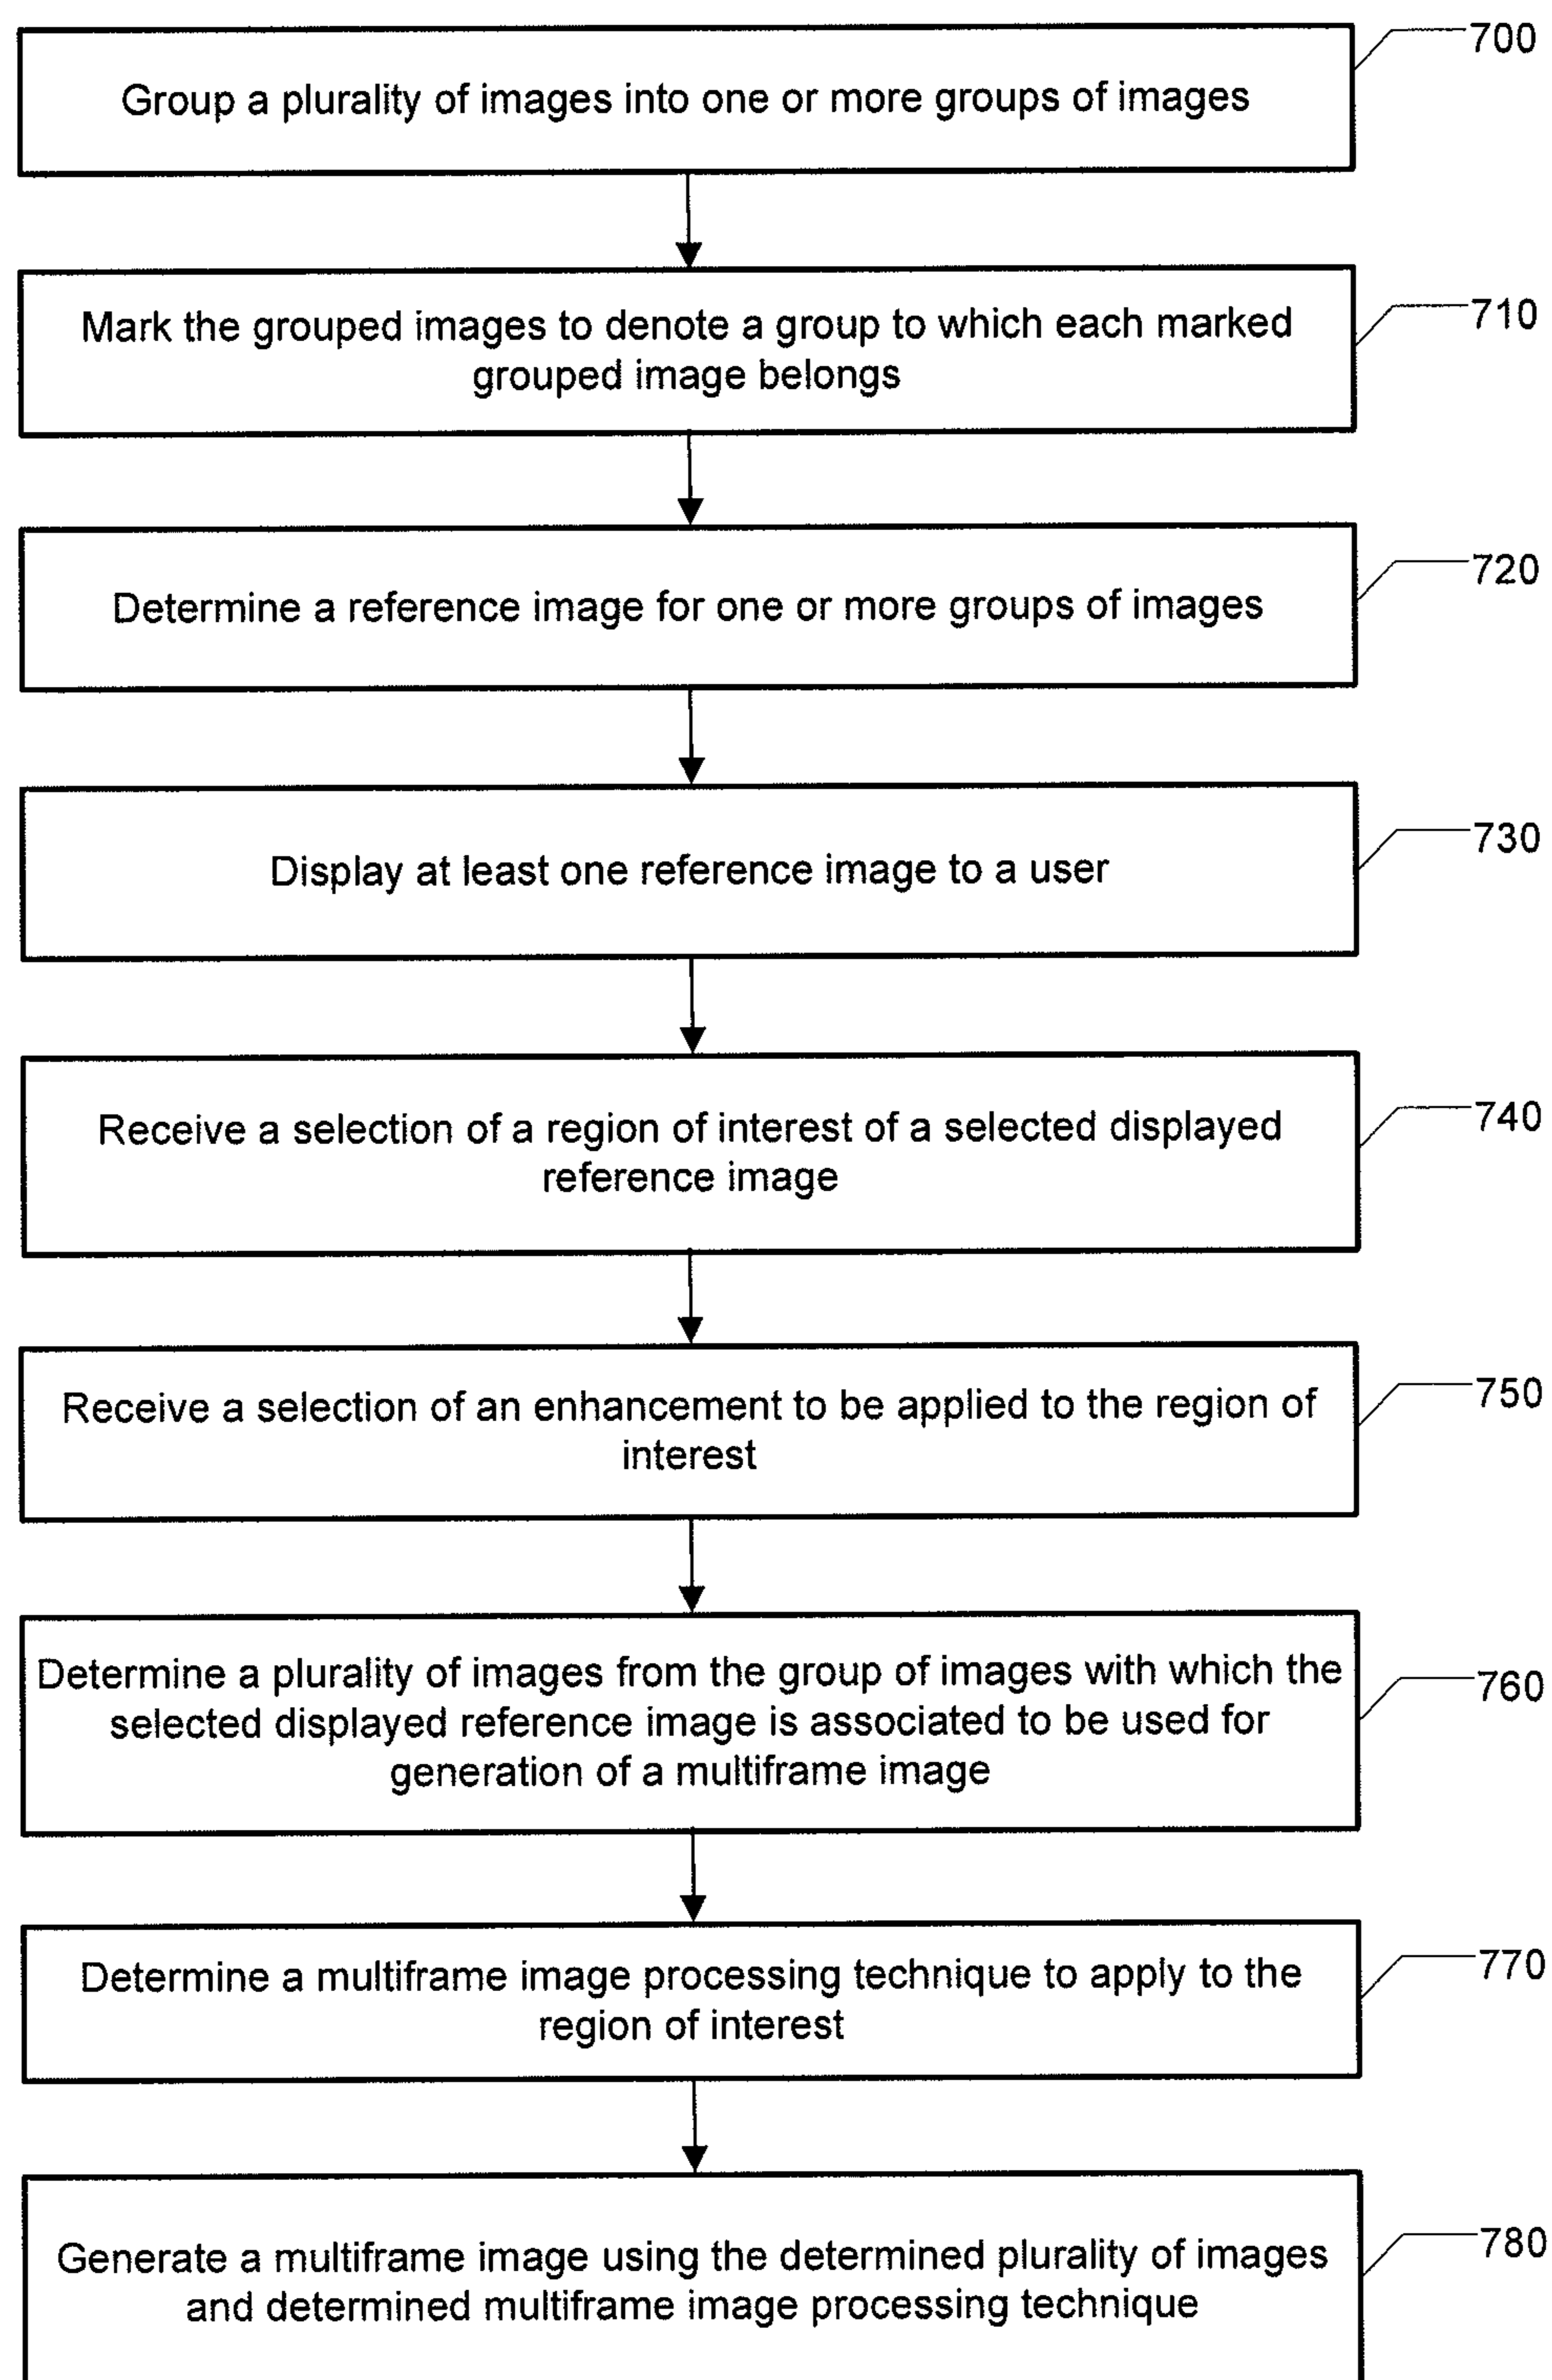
Group a plurality of images into one or more groups of images

700

Mark the grouped images to denote a group to which each marked grouped image belongs

710

Determine a reference image for one or more groups of images

720

Display at least one reference image to a user

730

Receive a selection of a region of interest of a selected displayed reference image

740

Receive a selection of an enhancement to be applied to the region of interest

750

Determine a plurality of images from the group of images with which the selected displayed reference image is associated to be used for generation of a multiframe image

760

Determine a multiframe image processing technique to apply to the region of interest

770

Generate a multiframe image using the determined plurality of images and determined multiframe image processing technique

780